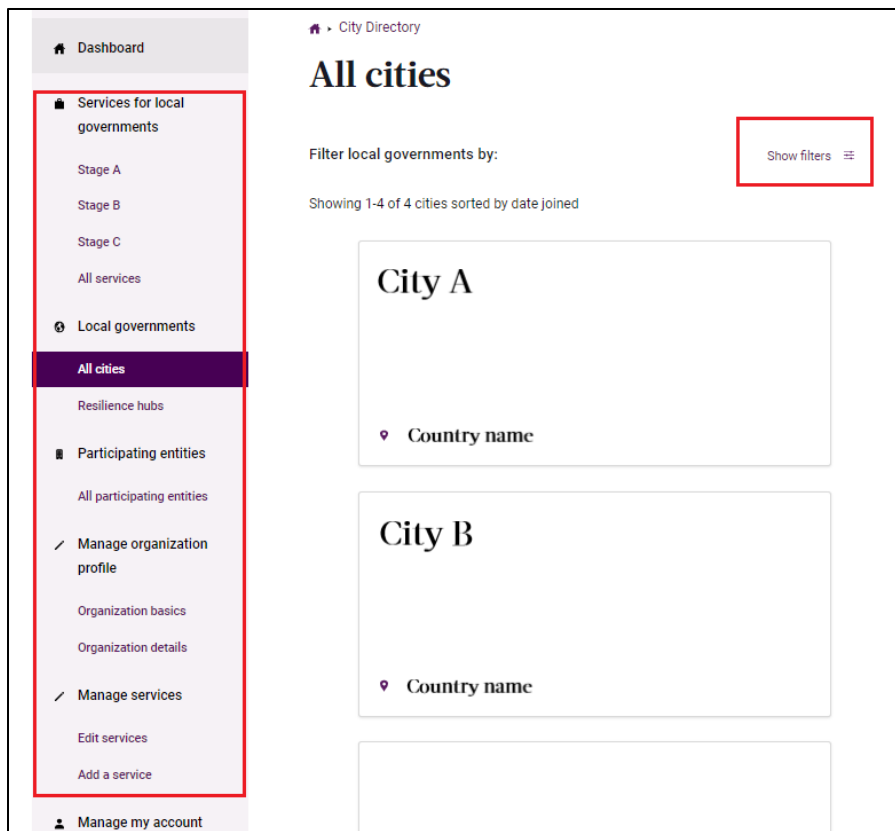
Dashboard

Services for local governments

Stage A

Stage B

Stage C

All services

Local governments

All cities

Resilience hubs

Participating entities

All participating entities

Manage organization profile

Organization basics

Organization details

Manage services

Edit services

Add a service

Manage my account

City Directory

All cities

Filter local governments by:

Show filters

Showing 1-4 of 4 cities sorted by date joined

City A

Country name

City B

Country name